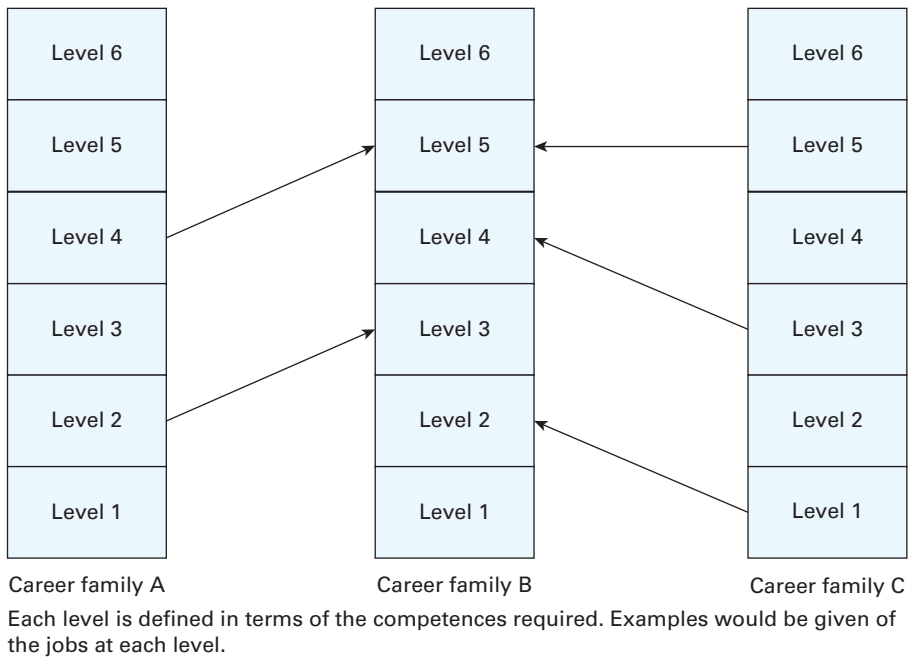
Level 6
Level 5
Level 4
Level 3
Level 2
Level 1

Career family A

Level 6
Level 5
Level 4
Level 3
Level 2
Level 1

Career family B

Level 6
Level 5
Level 4
Level 3
Level 2
Level 1

Career family C

Each level is defined in terms of the competences required. Examples would be given of the jobs at each level.